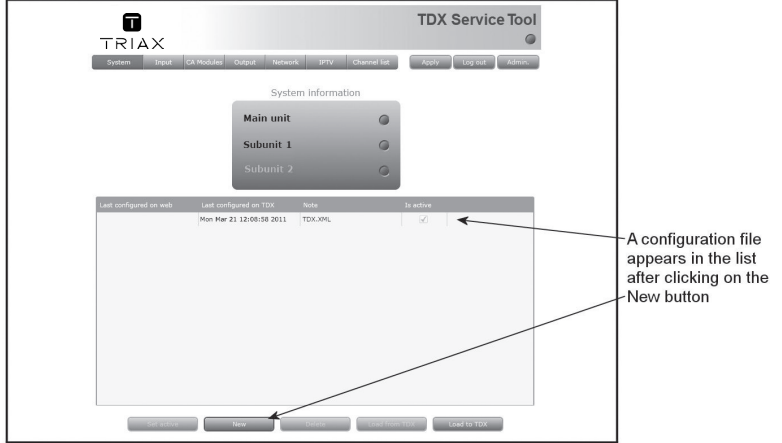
TRIAX

TDX Service Tool

System | Input | CA Modules | Output | Network | IPTV | Channel list | Apply | Log out | Admin.

System information

Main unit

Subunit 1

Subunit 2

| Last configured on web | Last configured on TDX | Note | Is active |
|---|---|---|---|
| | Mon Mar 21 12:08:58 2011 | TDX.XML | |

A configuration file appears in the list after clicking on the New button

Set active | New | Delete | Load from web | Load to TDX